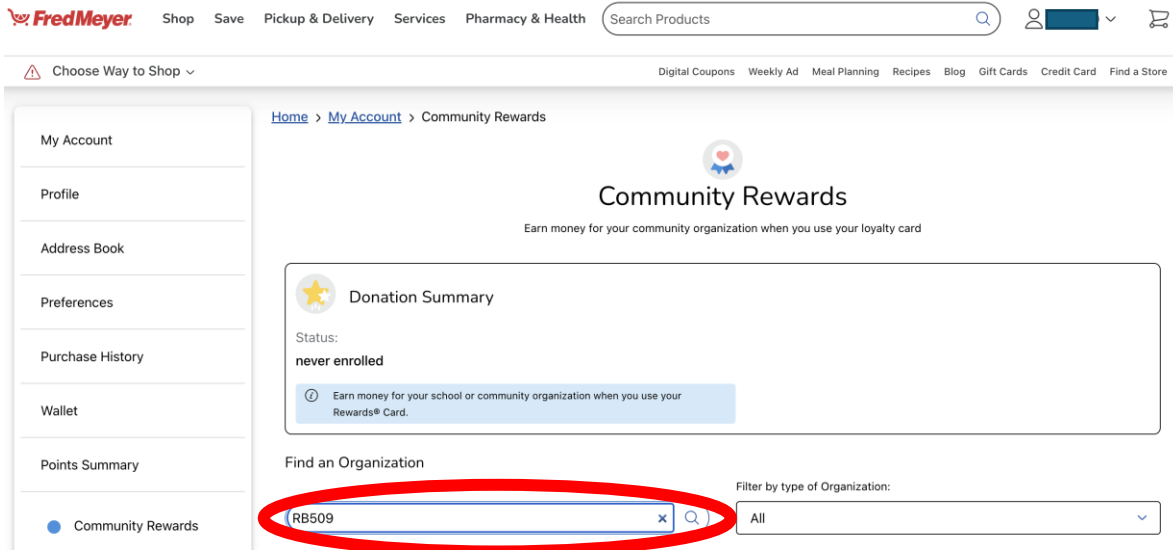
FredMeyer Shop Save Pickup & Delivery Services Pharmacy & Health Search Products

Choose Way to Shop

Digital Coupons Weekly Ad Meal Planning Recipes Blog Gift Cards Credit Card Find a Store

My Account
Profile
Address Book
Preferences
Purchase History
Wallet
Points Summary
Community Rewards

Home > My Account > Community Rewards

Community Rewards

Earn money for your community organization when you use your loyalty card

Donation Summary

Status:
never enrolled

Earn money for your school or community organization when you use your Rewards® Card.

Find an Organization

RB509

Filter by type of Organization:

All